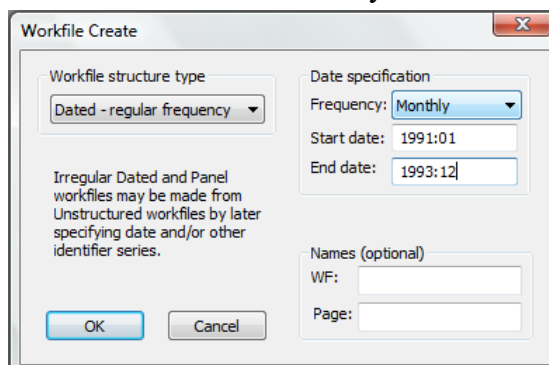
Workfile Create

Workfile structure type

Dated - regular frequency

Irregular Dated and Panel workfiles may be made from Unstructured workfiles by later specifying date and/or other identifier series.

Date specification

Frequency: Monthly

Start date: 1991:01

End date: 1993:12

Names (optional)

WF:

Page:

OK

Cancel